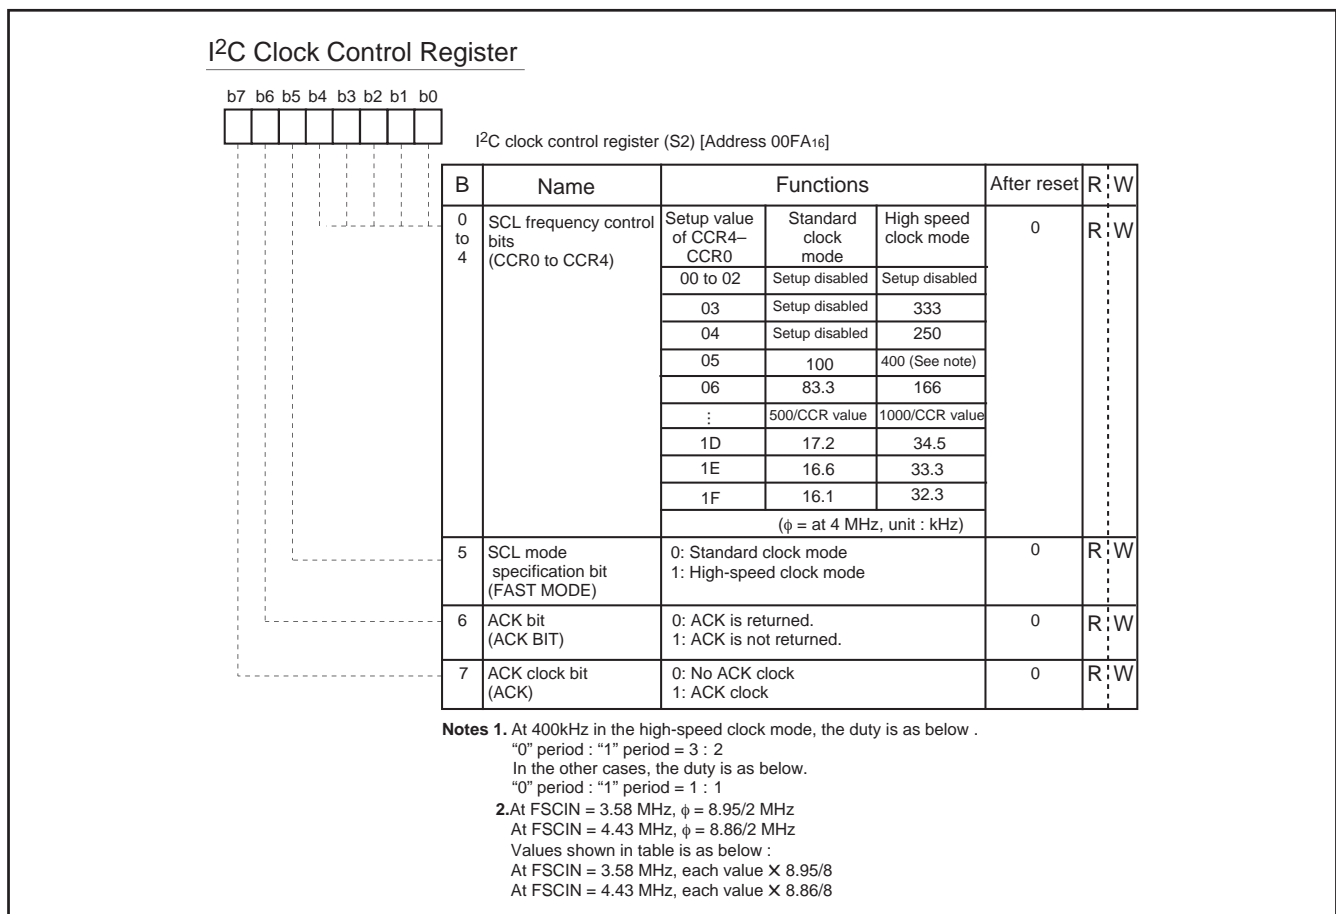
I$^2$C Clock Control Register

b7 b6 b5 b4 b3 b2 b1 b0

I$^2$C clock control register (S2) [Address 00FA$_{16}$]

| B | Name | Functions | | | After reset | R | W |
|---|---|---|---|---|---|---|---|
| 0 to 4 | SCL frequency control bits (CCR0 to CCR4) | Setup value of CCR4–CCR0 | Standard clock mode | High speed clock mode | 0 | R | W |
| | | 00 to 02 | Setup disabled | Setup disabled | | | |
| | | 03 | Setup disabled | 333 | | | |
| | | 04 | Setup disabled | 250 | | | |
| | | 05 | 100 | 400 (See note) | | | |
| | | 06 | 83.3 | 166 | | | |
| | | ⋮ | 500/CCR value | 1000/CCR value | | | |
| | | 1D | 17.2 | 34.5 | | | |
| | | 1E | 16.6 | 33.3 | | | |
| | | 1F | 16.1 | 32.3 | | | |
| | | ($\phi$ = at 4 MHz, unit : kHz) | | | | | |
| 5 | SCL mode specification bit (FAST MODE) | 0: Standard clock mode 1: High-speed clock mode | | | 0 | R | W |
| 6 | ACK bit (ACK BIT) | 0: ACK is returned. 1: ACK is not returned. | | | 0 | R | W |
| 7 | ACK clock bit (ACK) | 0: No ACK clock 1: ACK clock | | | 0 | R | W |

Notes 1. At 400kHz in the high-speed clock mode, the duty is as below .
"0" period : "1" period = 3 : 2
In the other cases, the duty is as below.
"0" period : "1" period = 1 : 1
2.At FSCIN = 3.58 MHz, $\phi$ = 8.95/2 MHz
At FSCIN = 4.43 MHz, $\phi$ = 8.86/2 MHz
Values shown in table is as below :
At FSCIN = 3.58 MHz, each value $\times$ 8.95/8
At FSCIN = 4.43 MHz, each value $\times$ 8.86/8